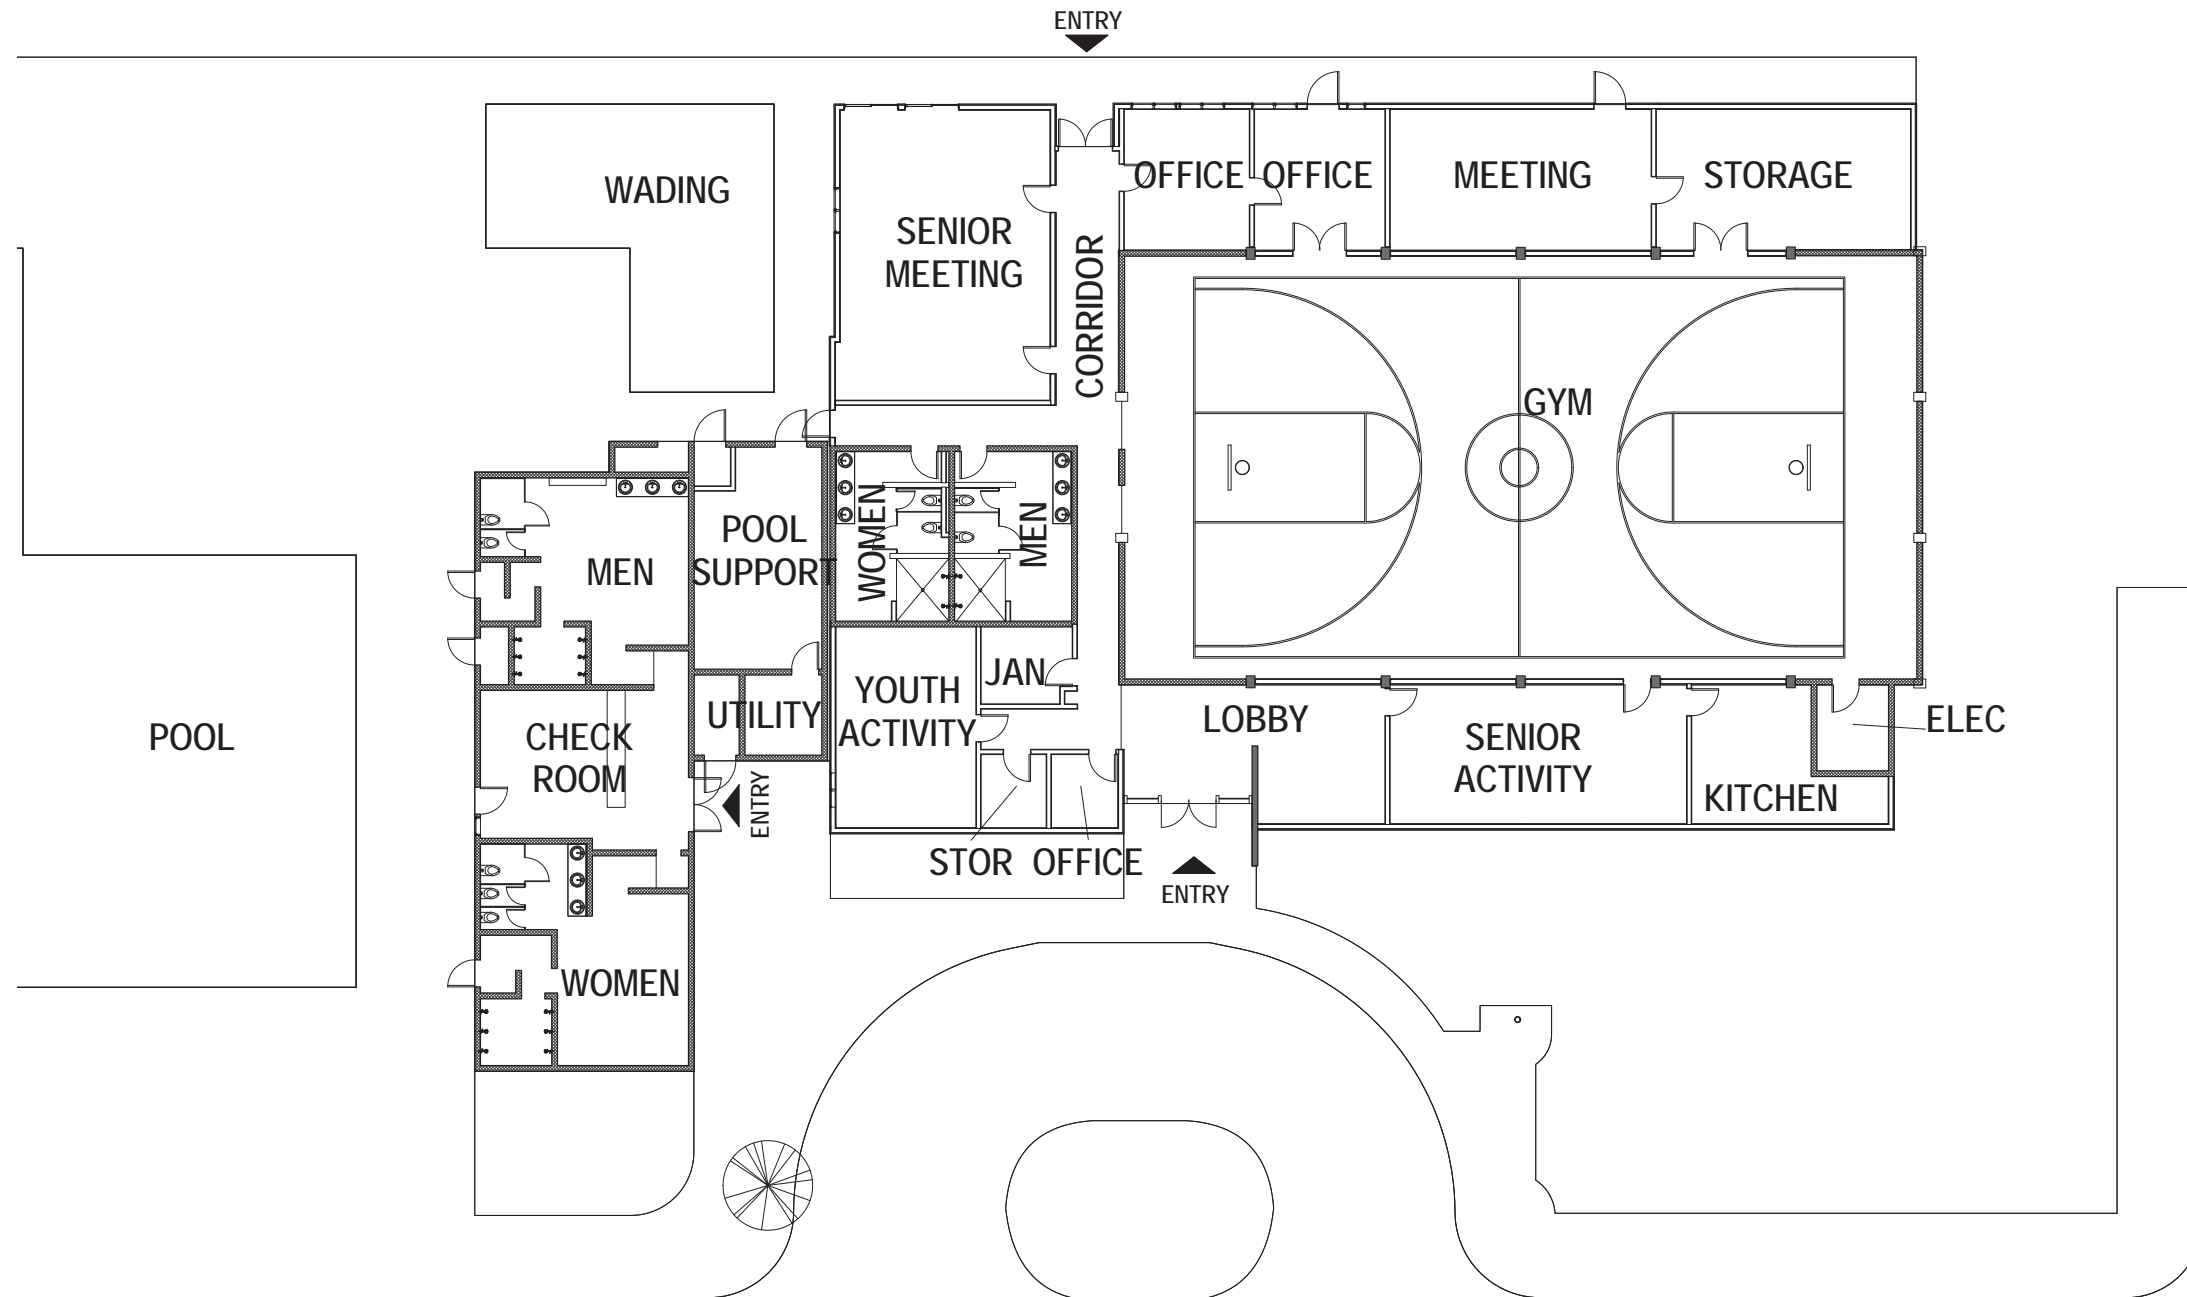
ENTRY

WADING

SENIOR MEETING

CORRIDOR

OFFICE

OFFICE

MEETING

STORAGE

GYM

MEN

POOL SUPPORT

WOMEN

MEN

POOL

CHECK ROOM

UTILITY

YOUTH ACTIVITY

JAN

LOBBY

SENIOR ACTIVITY

ELEC

KITCHEN

ENTRY

STOR

OFFICE

ENTRY

WOMEN